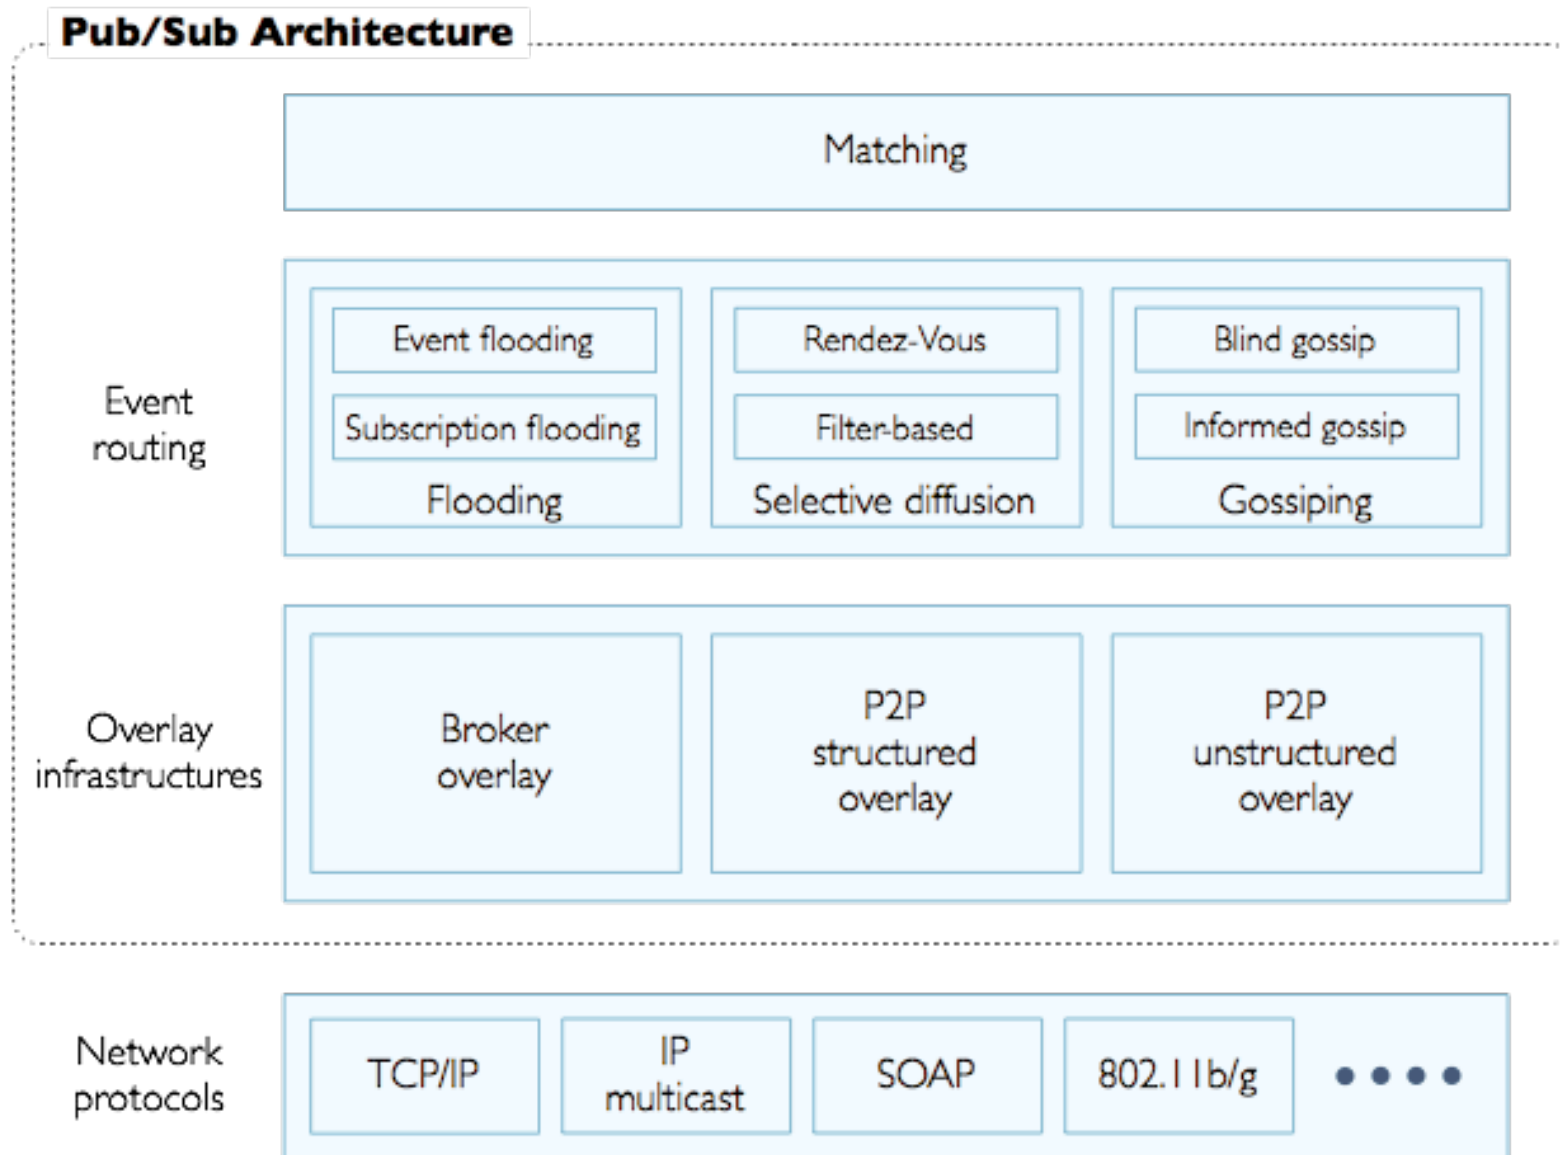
Pub/Sub Architecture

Matching

Event routing

Event flooding

Subscription flooding

Flooding

Rendez-Vous

Filter-based

Selective diffusion

Blind gossip

Informed gossip

Gossiping

Overlay infrastructures

Broker overlay

P2P structured overlay

P2P unstructured overlay

Network protocols

TCP/IP

IP multicast

SOAP

802.11b/g

• • • •